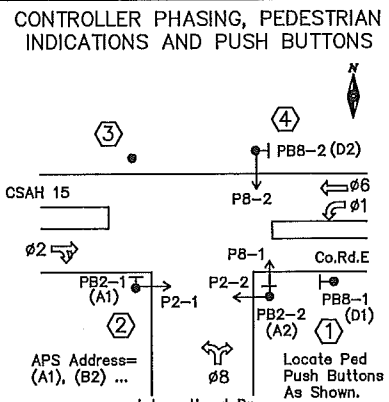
CONTROLLER PHASING, PEDESTRIAN INDICATIONS AND PUSH BUTTONS

N

3

4

PB8-2 (D2)

CSAH 15

P8-2

ø6

ø1

ø2

P8-1

Co.Rd.E

PB2-1 (A1)

P2-1

P2-2

PB2-2 (A2)

PB8-1 (D1)

2

1

APS Address= (A1), (B2) ...

ø8

Locate Ped Push Buttons As Shown.

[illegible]